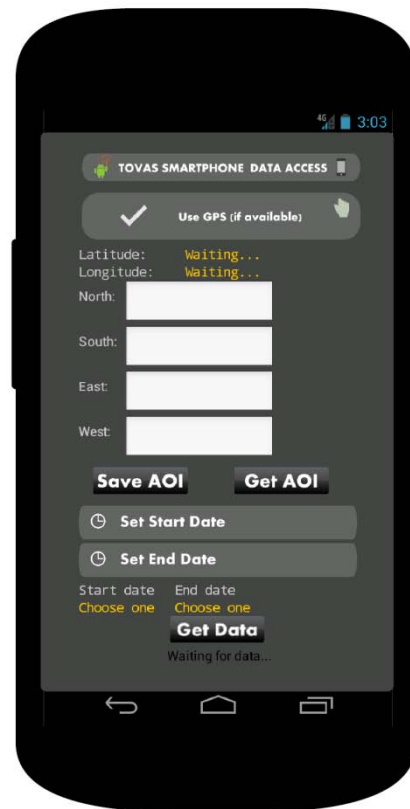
4G 3:03

TOVAS SMARTPHONE DATA ACCESS

Use GPS (if available)

Latitude: Waiting...
Longitude: Waiting...

North:

South:

East:

West:

Save AOI

Get AOI

Set Start Date

Set End Date

Start date
Choose one

End date
Choose one

Get Data

Waiting for data...